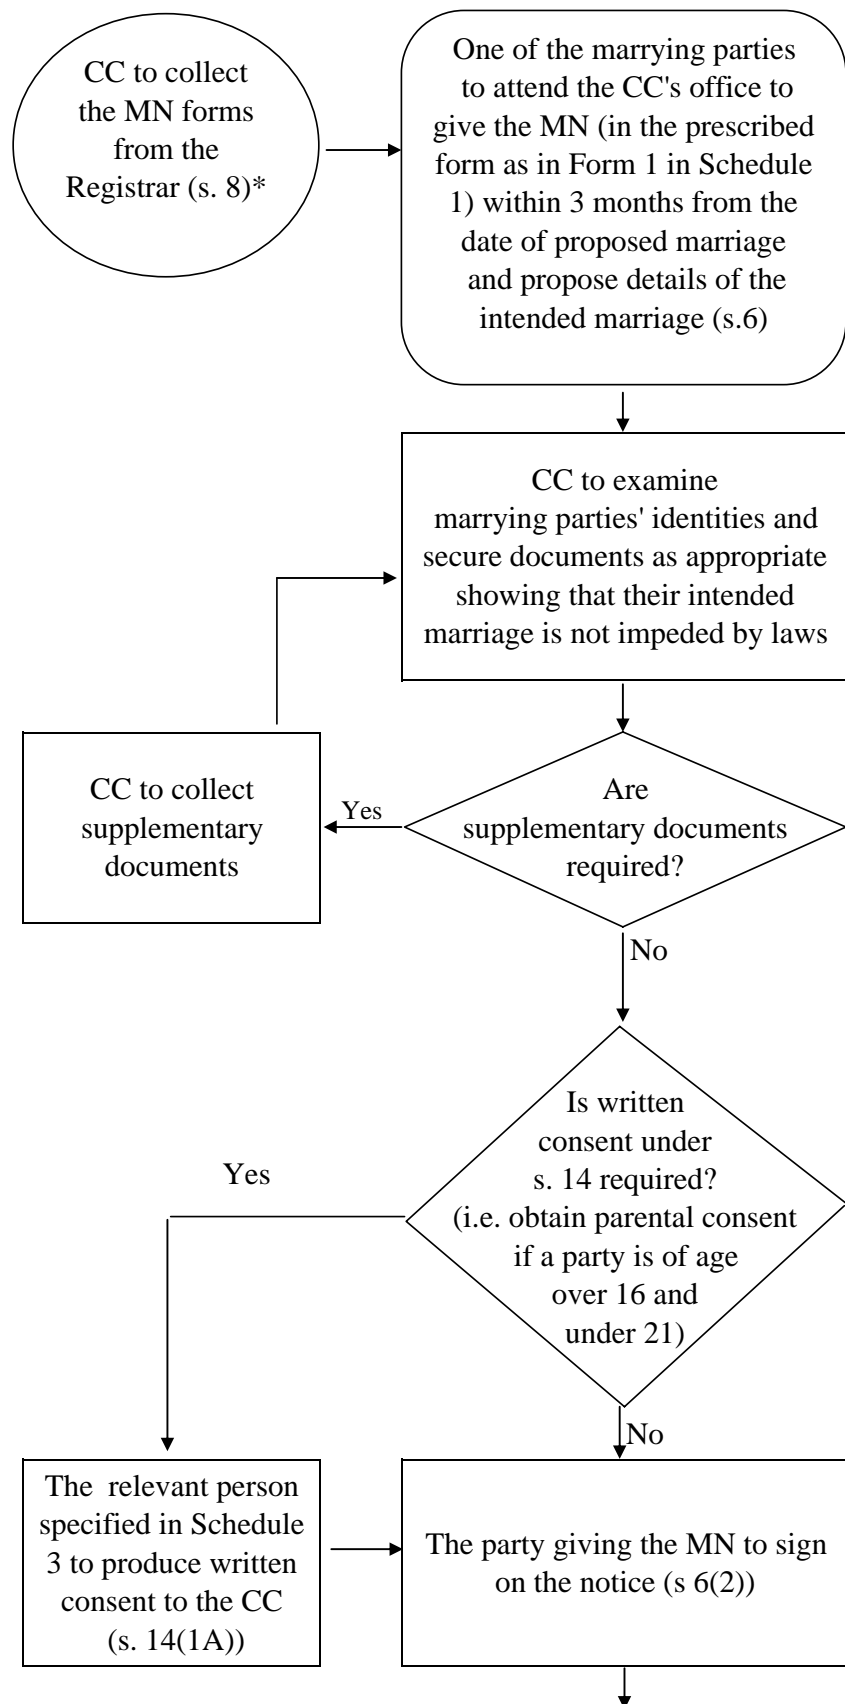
CC to collect the MN forms from the Registrar (s. 8)*

One of the marrying parties to attend the CC's office to give the MN (in the prescribed form as in Form 1 in Schedule 1) within 3 months from the date of proposed marriage and propose details of the intended marriage (s.6)

CC to examine marrying parties' identities and secure documents as appropriate showing that their intended marriage is not impeded by laws

CC to collect supplementary documents

Yes

Are supplementary documents required?

No

Yes

Is written consent under s. 14 required? (i.e. obtain parental consent if a party is of age over 16 and under 21)

No

The relevant person specified in Schedule 3 to produce written consent to the CC (s. 14(1A))

The party giving the MN to sign on the notice (s 6(2))